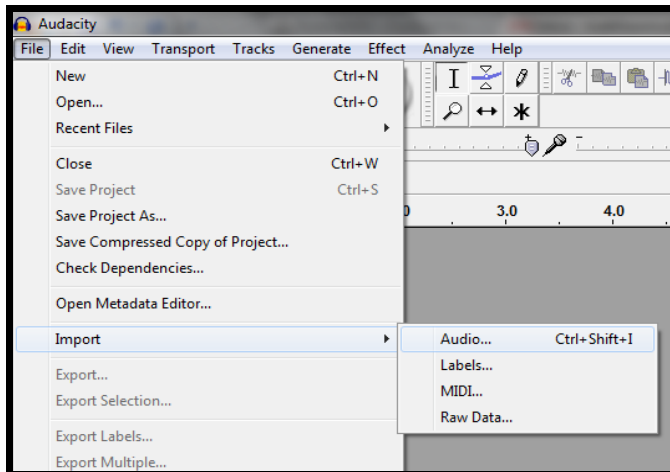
Audacity

File Edit View Transport Tracks Generate Effect Analyze Help

New Ctrl+N
Open... Ctrl+O
Recent Files

Close Ctrl+W
Save Project Ctrl+S
Save Project As...
Save Compressed Copy of Project...
Check Dependencies...

Open Metadata Editor...

Import

Export...
Export Selection...

Export Labels...
Export Multiple...

Audio... Ctrl+Shift+I
Labels...
MIDI...
Raw Data...

0 3.0 4.0